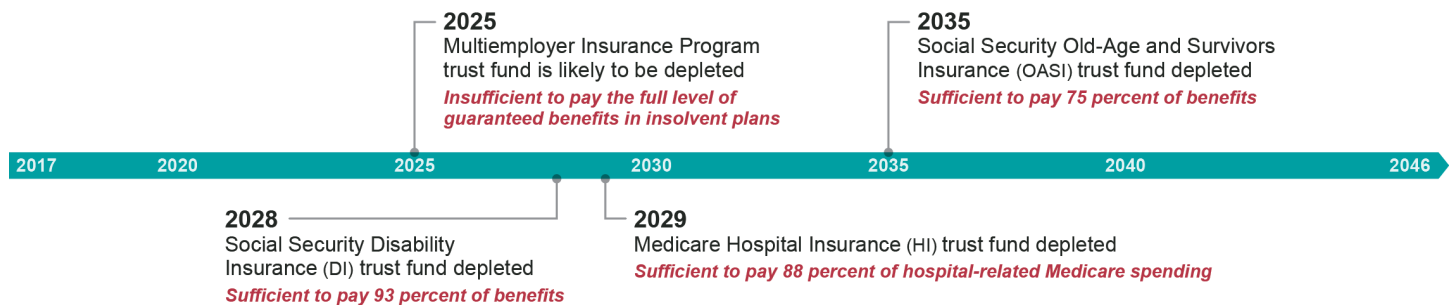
2025
Multiemployer Insurance Program trust fund is likely to be depleted
Insufficient to pay the full level of guaranteed benefits in insolvent plans

2035
Social Security Old-Age and Survivors Insurance (OASI) trust fund depleted
Sufficient to pay 75 percent of benefits

2017 2020 2025 2030 2035 2040 2046

2028
Social Security Disability Insurance (DI) trust fund depleted
Sufficient to pay 93 percent of benefits

2029
Medicare Hospital Insurance (HI) trust fund depleted
Sufficient to pay 88 percent of hospital-related Medicare spending